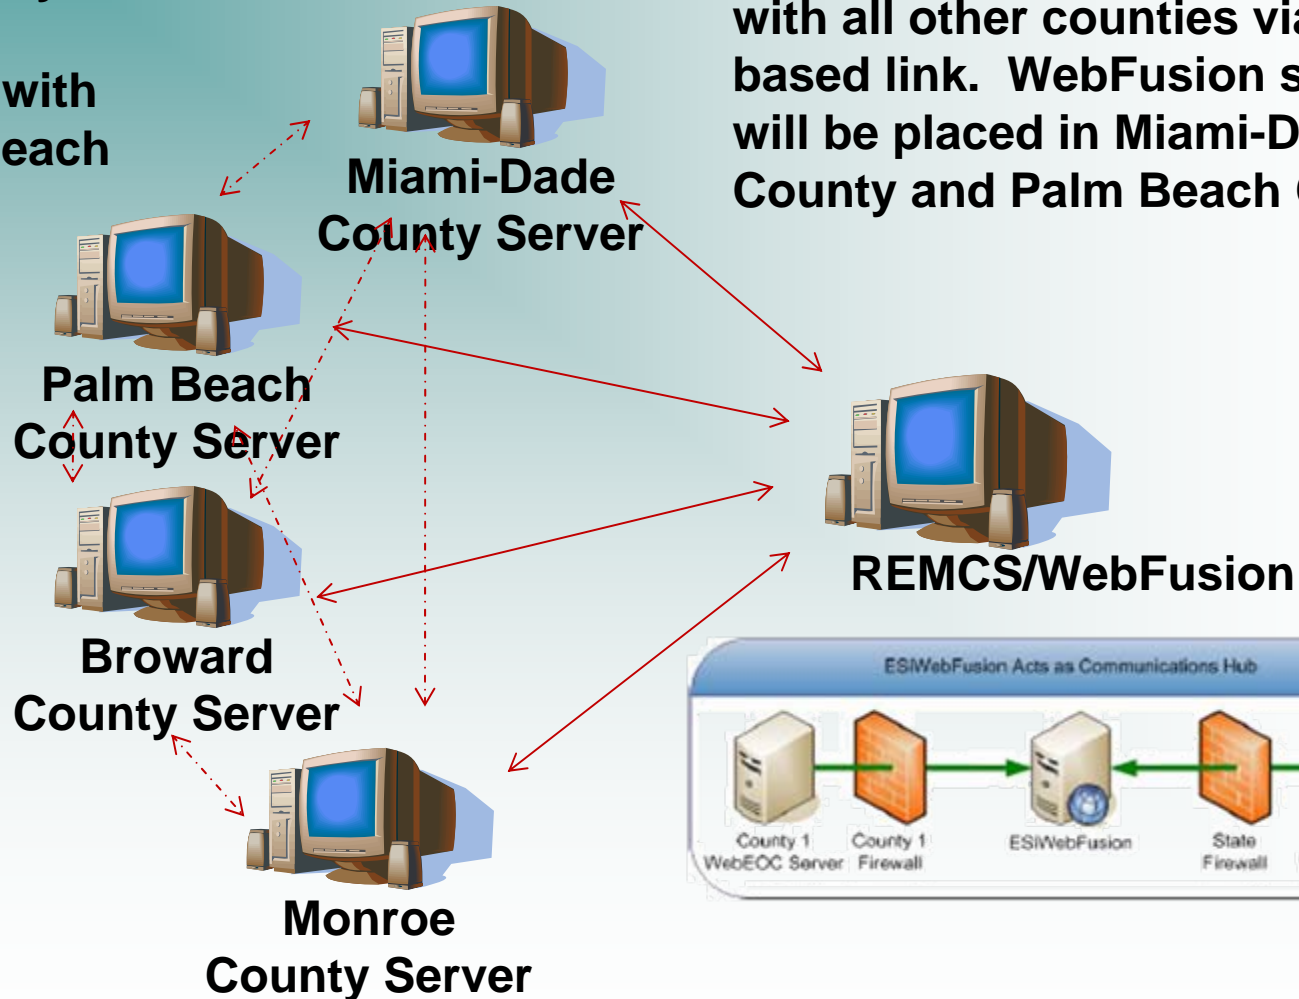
with
each

with all other counties via
based link. WebFusion s
will be placed in Miami-D
County and Palm Beach C

Miami-Dade
County Server

Palm Beach
County Server

Broward
County Server

Monroe
County Server

REMCS/WebFusion

ESiWebFusion Acts as Communications Hub

County 1
WebEOC Server

County 1
Firewall

ESiWebFusion

State
Firewall